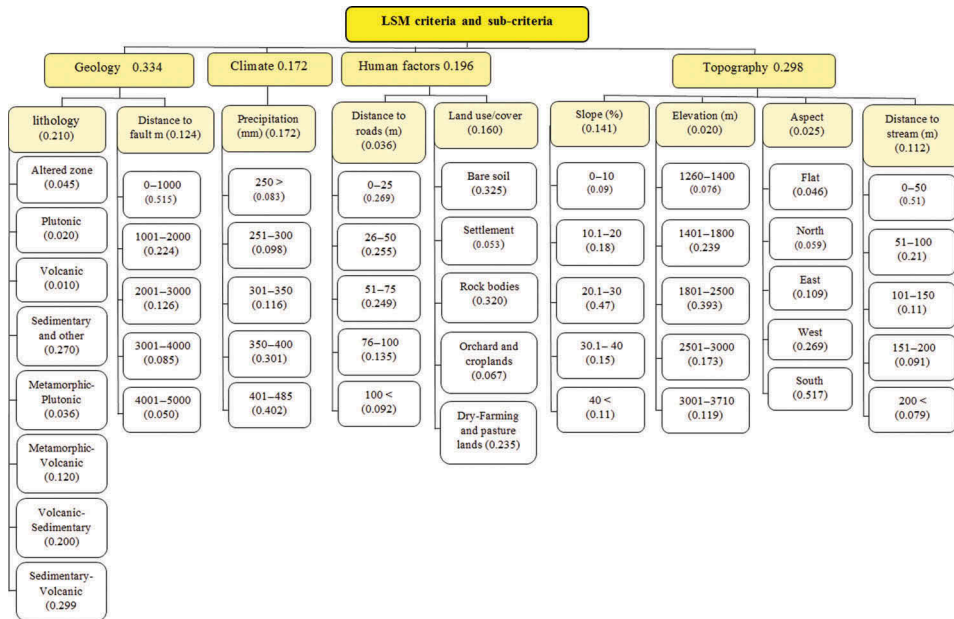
LSM criteria and sub-criteria

Geology 0.334

lithology (0.210)

Altered zone (0.045)

Plutonic (0.020)

Volcanic (0.010)

Sedimentary and other (0.270)

Metamorphic-Plutonic (0.036)

Metamorphic-Volcanic (0.120)

Volcanic-Sedimentary (0.200)

Sedimentary-Volcanic (0.299

Distance to fault m (0.124)

0–1000 (0.515)

1001–2000 (0.224)

2001–3000 (0.126)

3001–4000 (0.085)

4001–5000 (0.050)

Climate 0.172

Precipitation (mm) (0.172)

250 > (0.083)

251–300 (0.098)

301–350 (0.116)

350–400 (0.301)

401–485 (0.402)

Human factors 0.196

Distance to roads (m) (0.036)

0–25 (0.269)

26–50 (0.255)

51–75 (0.249)

76–100 (0.135)

100 < (0.092)

Land use/cover (0.160)

Bare soil (0.325)

Settlement (0.053)

Rock bodies (0.320)

Orchard and croplands (0.067)

Dry-Farming and pasture lands (0.235)

Topography 0.298

Slope (%) (0.141)

0–10 (0.09)

10.1–20 (0.18)

20.1–30 (0.47)

30.1– 40 (0.15)

40 < (0.11)

Elevation (m) (0.020)

1260–1400 (0.076)

1401–1800 (0.239)

1801–2500 (0.393)

2501–3000 (0.173)

3001–3710 (0.119)

Aspect (0.025)

Flat (0.046)

North (0.059)

East (0.109)

West (0.269)

South (0.517)

Distance to stream (m) (0.112)

0–50 (0.51)

51–100 (0.21)

101–150 (0.11)

151–200 (0.091)

200 < (0.079)